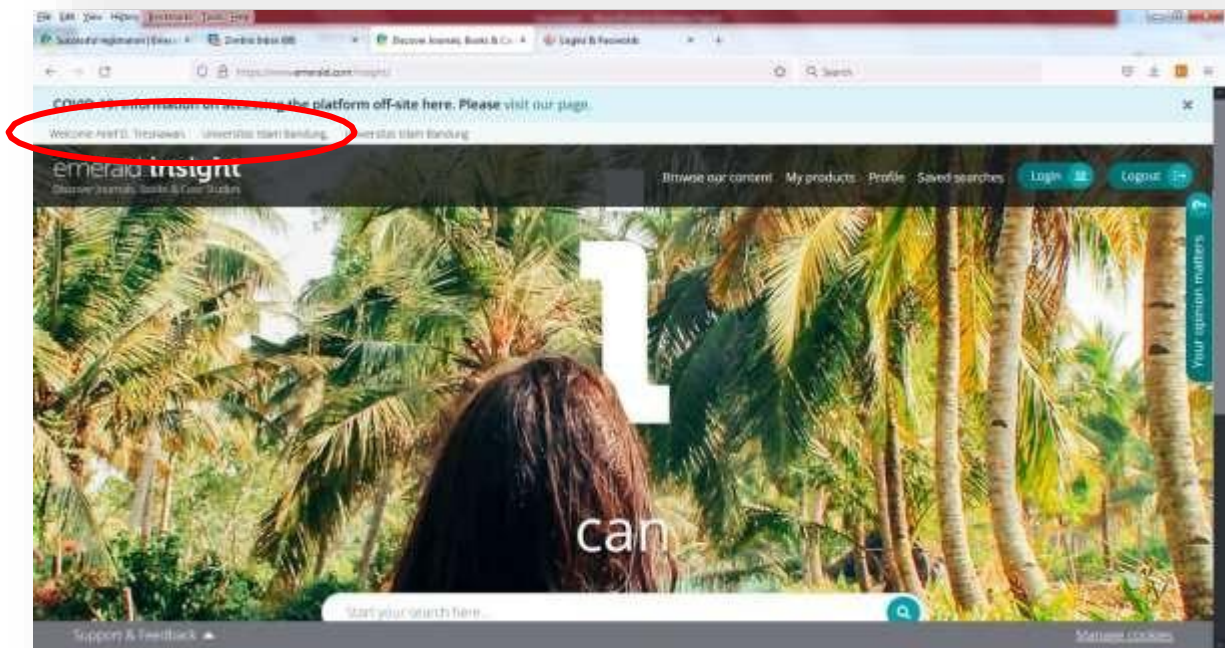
File Edit View History Bookmarks Tools Help

Successful registration | Emer... × Zimbra: Inbox (69) × Discover Journals, Books & Ca... × Logins & Passwords × +

https://www.emerald.com/insight/

Search

COVID-19: information on accessing the platform off-site here. Please visit our page.

×

Welcome Arief D. Tresnawan Universitas Islam Bandung Universitas Islam Bandung

emerald insight
Discover Journals, Books & Case Studies

Browse our content My products Profile Saved searches Login Logout

Your opinion matters

I

can

Start your search here...

Support & Feedback

Manage cookies